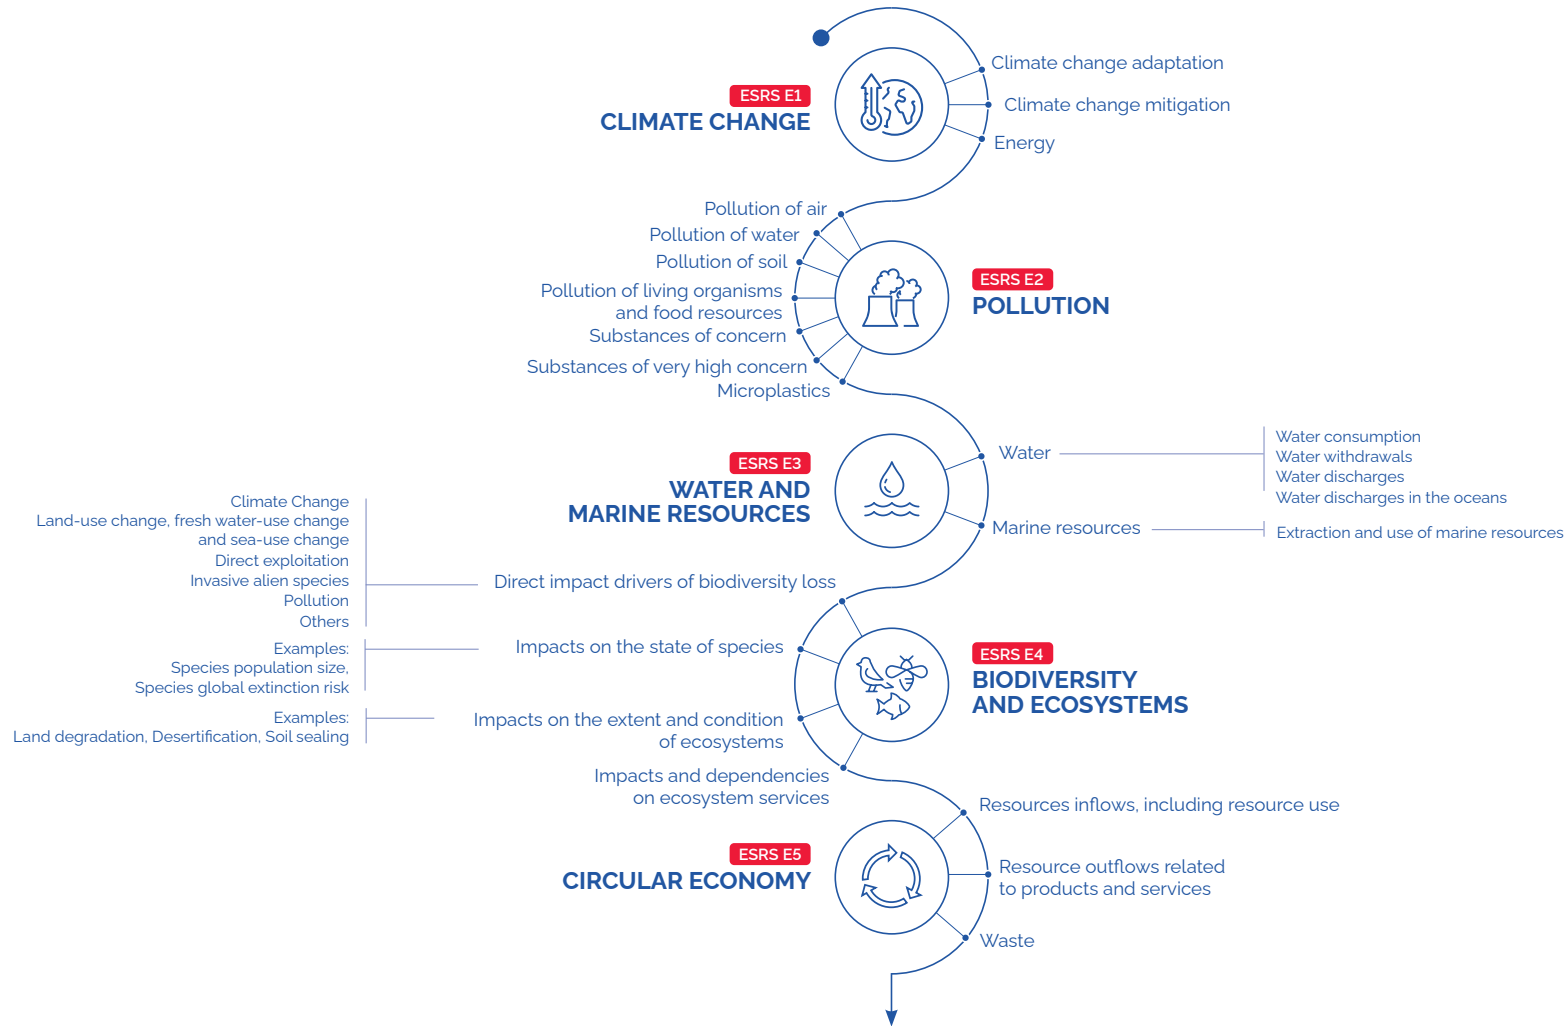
ESRS E1
CLIMATE CHANGE

Climate change adaptation
Climate change mitigation
Energy

Pollution of air
Pollution of water
Pollution of soil
Pollution of living organisms and food resources
Substances of concern
Substances of very high concern
Microplastics

ESRS E2
POLLUTION

ESRS E3
WATER AND MARINE RESOURCES

Water
Water consumption
Water withdrawals
Water discharges
Water discharges in the oceans

Marine resources
Extraction and use of marine resources

Climate Change
Land-use change, fresh water-use change and sea-use change
Direct exploitation
Invasive alien species
Pollution
Others

Direct impact drivers of biodiversity loss

Examples:
Species population size,
Species global extinction risk

Impacts on the state of species

Examples:
Land degradation, Desertification, Soil sealing

Impacts on the extent and condition of ecosystems

Impacts and dependencies on ecosystem services

ESRS E4
BIODIVERSITY AND ECOSYSTEMS

Resources inflows, including resource use

ESRS E5
CIRCULAR ECONOMY

Resource outflows related to products and services
Waste